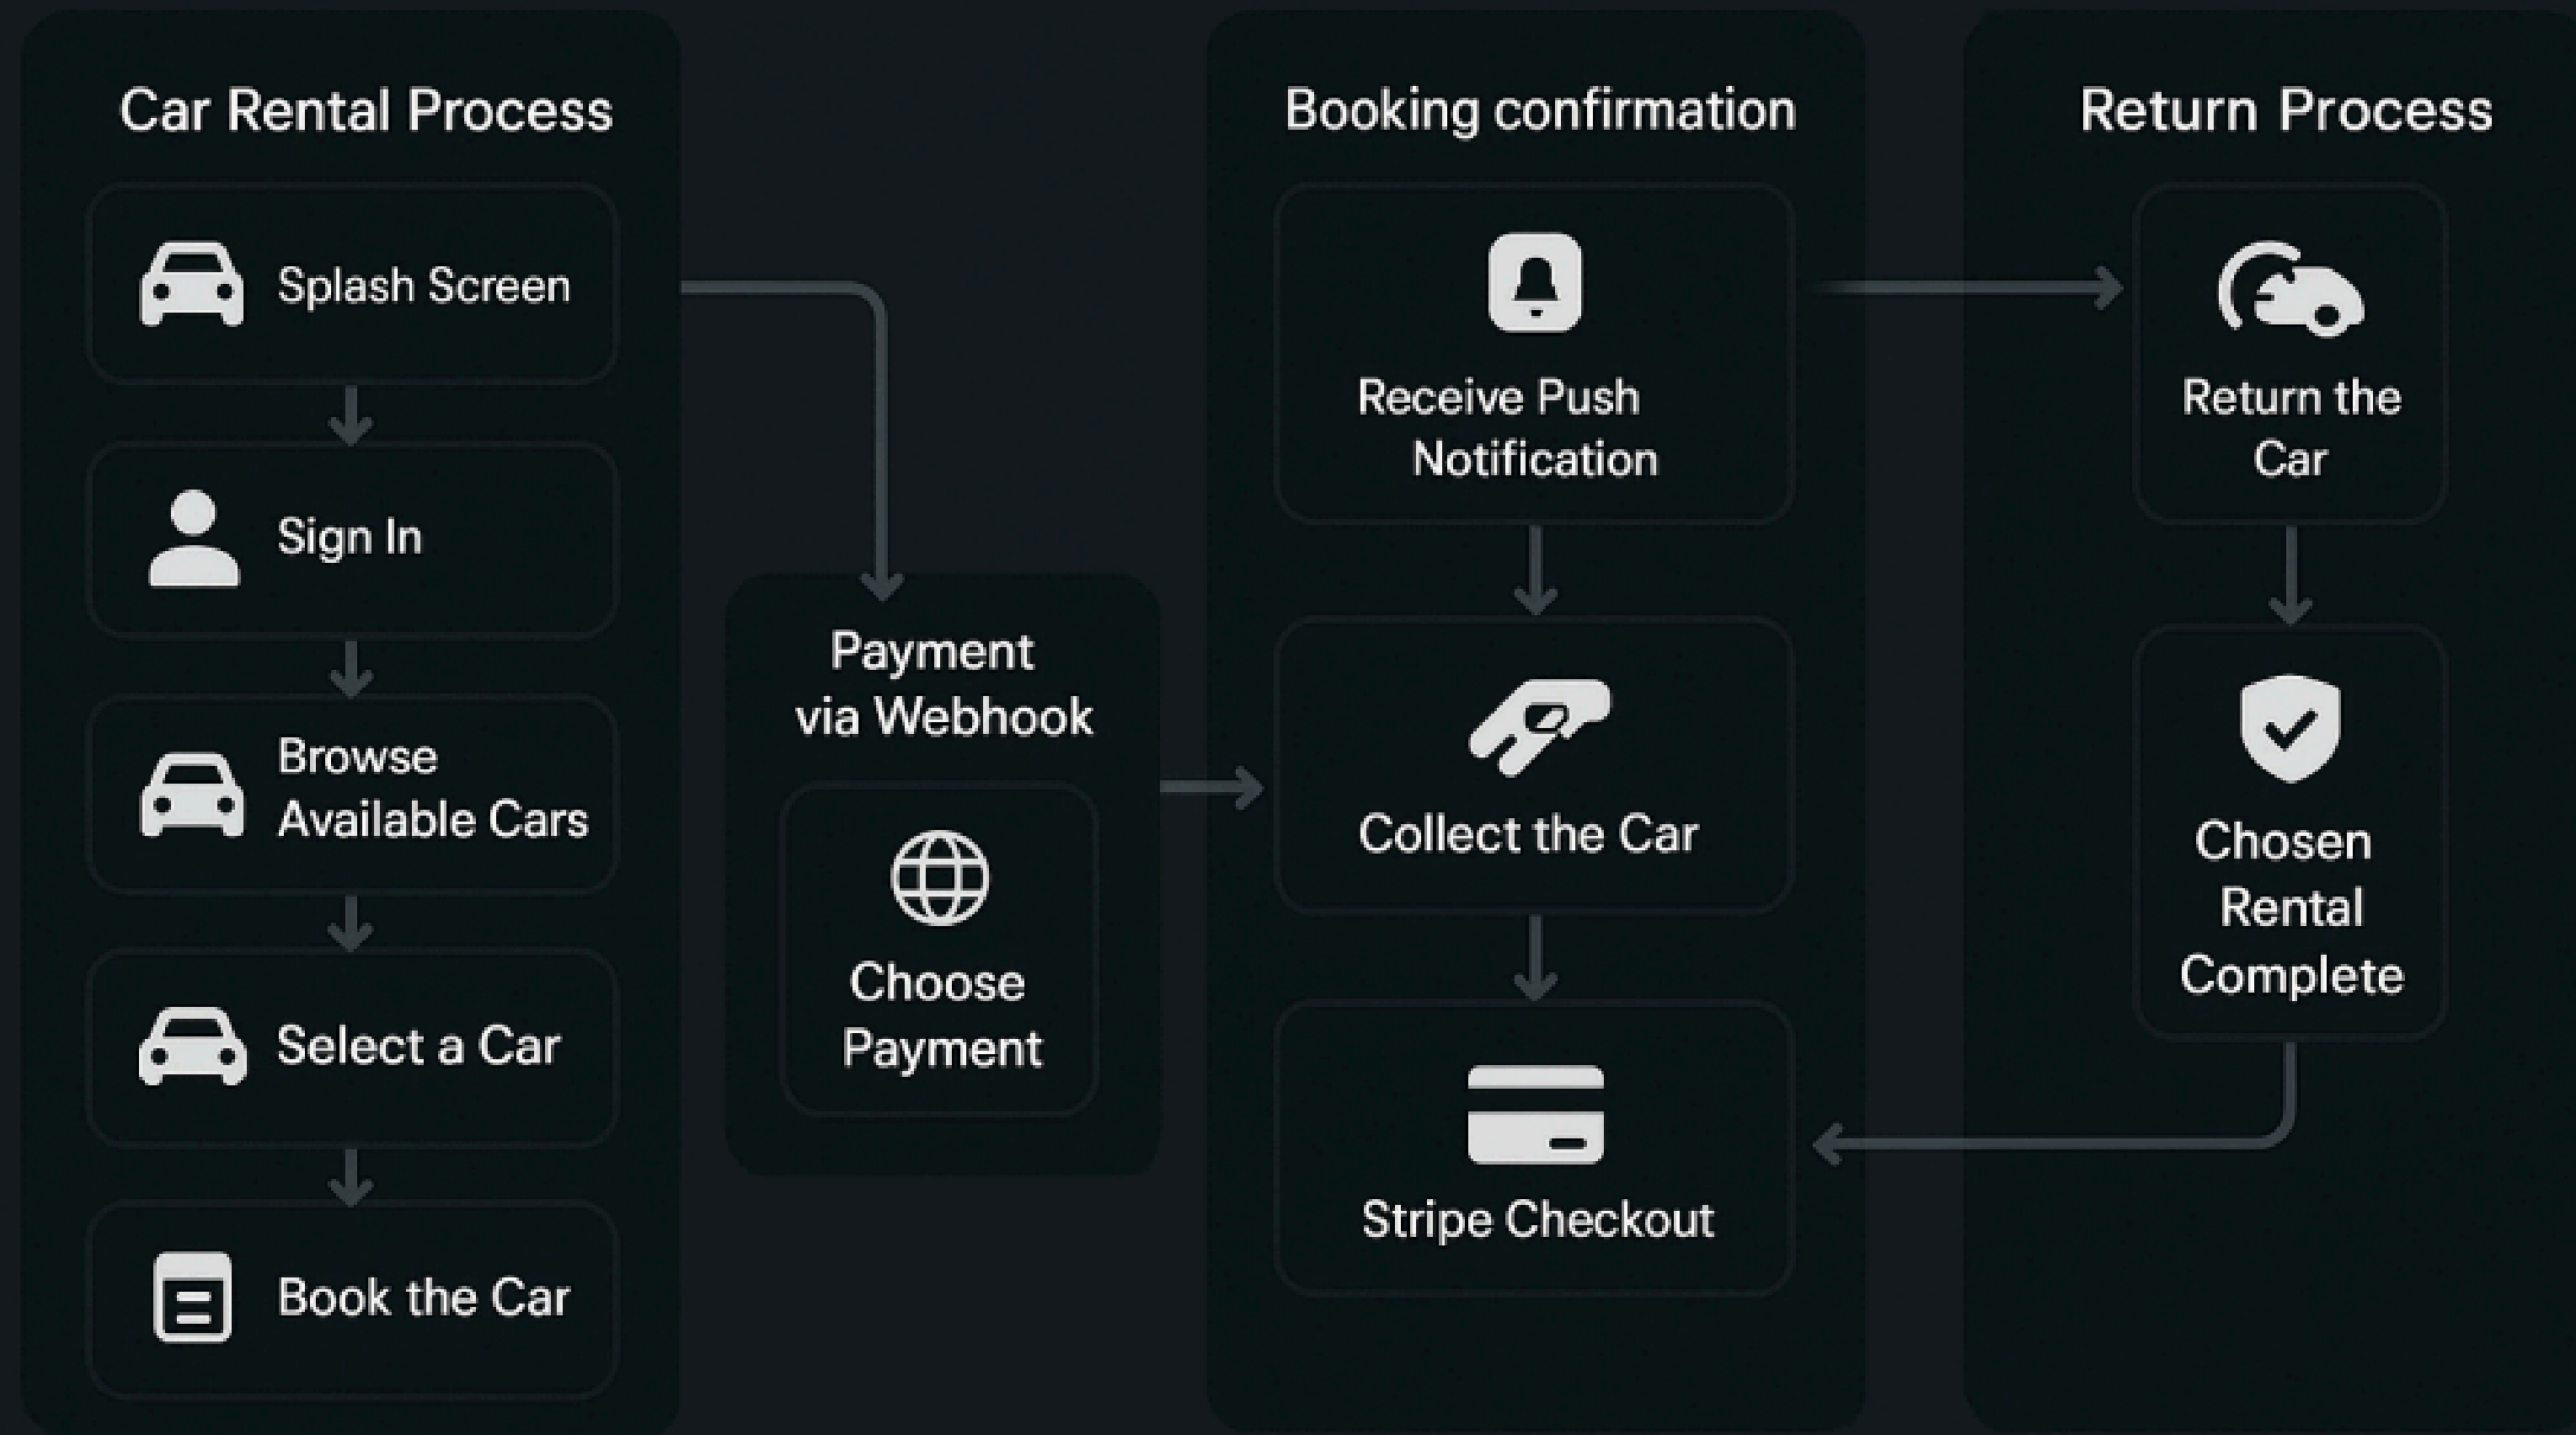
Car Rental Process

Splash Screen

Sign In

Browse Available Cars

Select a Car

Book the Car

Payment via Webhook

Choose Payment

Booking confirmation

Receive Push Notification

Collect the Car

Stripe Checkout

Return Process

Return the Car

Chosen Rental Complete